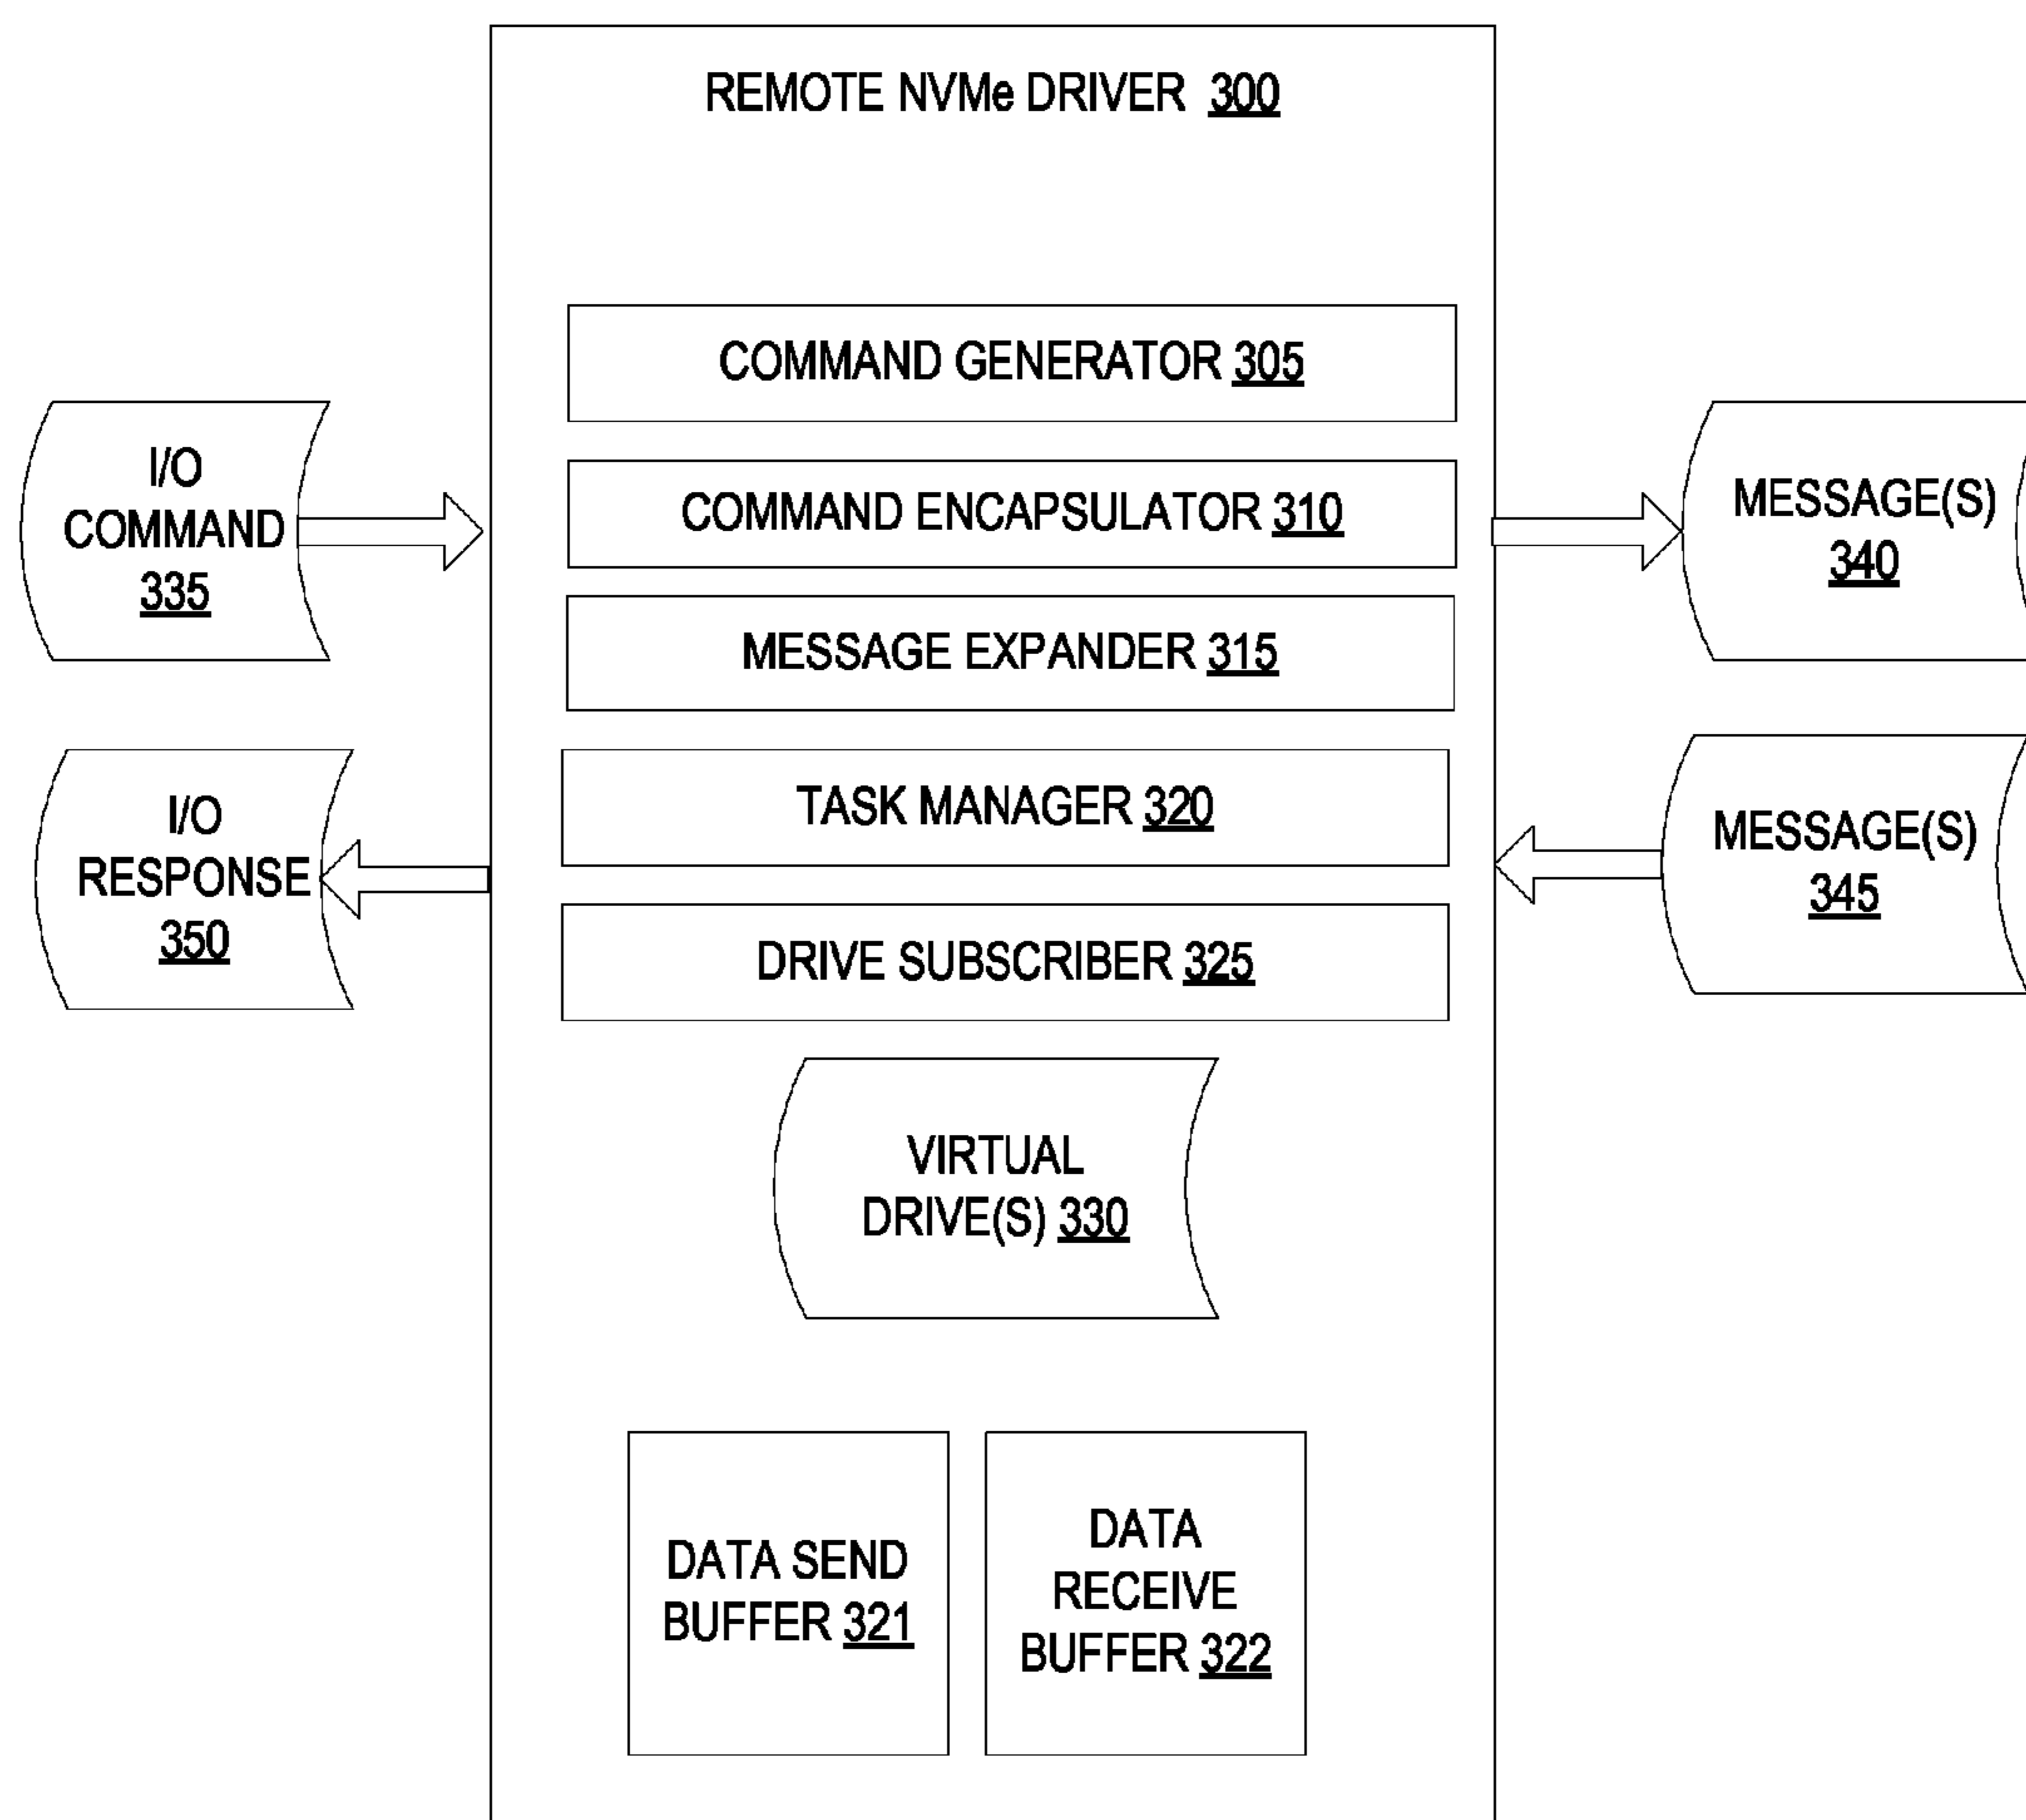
REMOTE NVMe DRIVER 300

I/O COMMAND 335

I/O RESPONSE 350

COMMAND GENERATOR 305

COMMAND ENCAPSULATOR 310

MESSAGE EXPANDER 315

TASK MANAGER 320

DRIVE SUBSCRIBER 325

VIRTUAL DRIVE(S) 330

DATA SEND BUFFER 321

DATA RECEIVE BUFFER 322

MESSAGE(S) 340

MESSAGE(S) 345